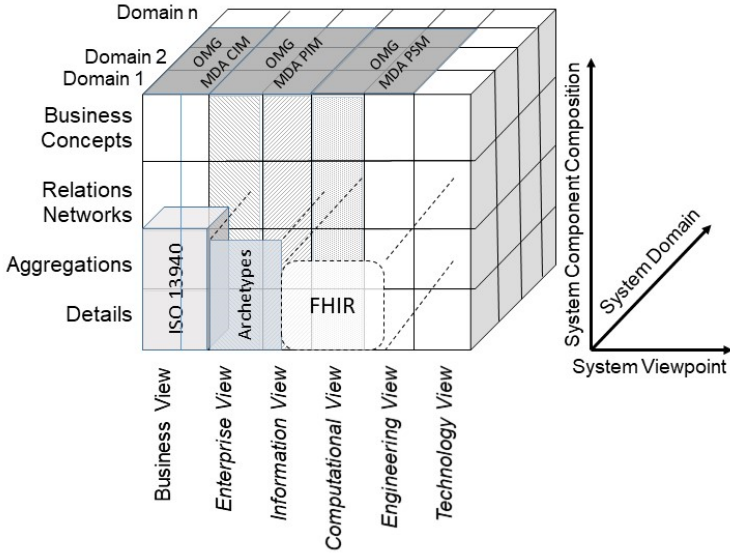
Domain n

Domain 2

Domain 1

OMG MDA CIM

OMG MDA PIM

OMG MDA PSM

Business Concepts

Relations Networks

Aggregations

Details

ISO 13940

Archetypes

FHIR

Business View

Enterprise View

Information View

Computational View

Engineering View

Technology View

System Component Composition

System Domain

System Viewpoint